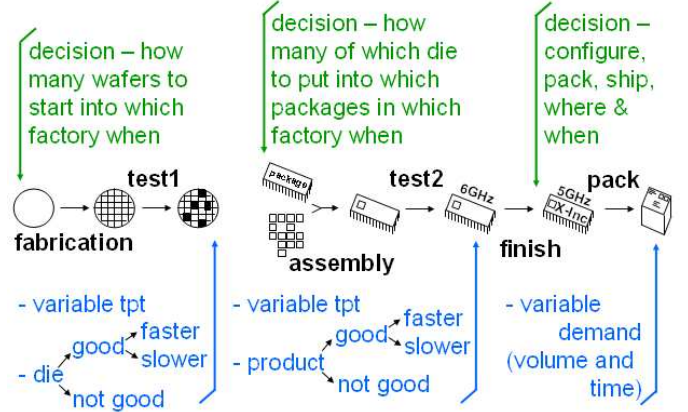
decision – how many wafers to start into which factory when

decision – how many of which die to put into which packages in which factory when

decision – configure, pack, ship, where & when

test1

fabrication

package

assembly

test2

6GHz

finish

5GHz
X-Inc

pack

- variable tpt

- die

good

faster

slower

not good

- variable tpt

- product

good

faster

slower

not good

- variable demand (volume and time)